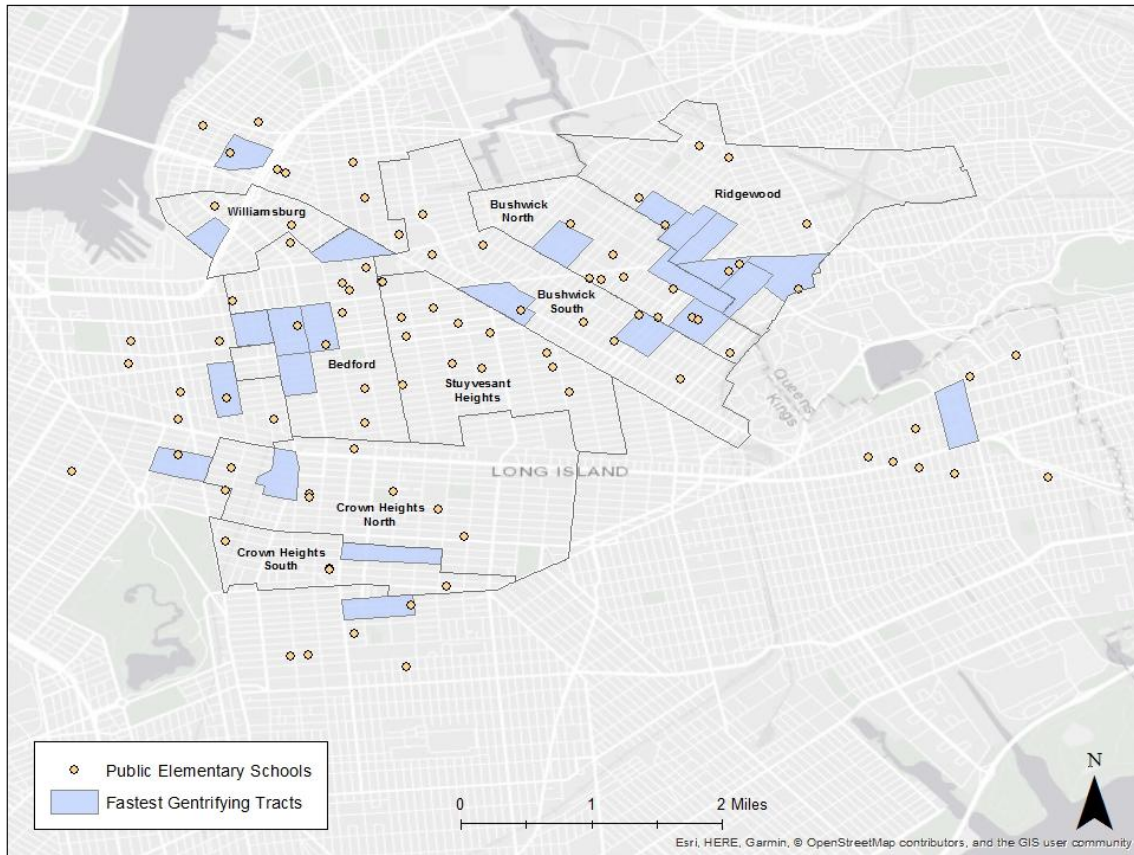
Williamsburg

Bushwick North

Ridgewood

Bushwick South

Bedford

Stuyvesant Heights

Queens

Kings

LONG ISLAND

Crown Heights North

Crown Heights South

Public Elementary Schools

Fastest Gentrifying Tracts

0 1 2 Miles

N

Esri, HERE, Garmin, © OpenStreetMap contributors, and the GIS user community